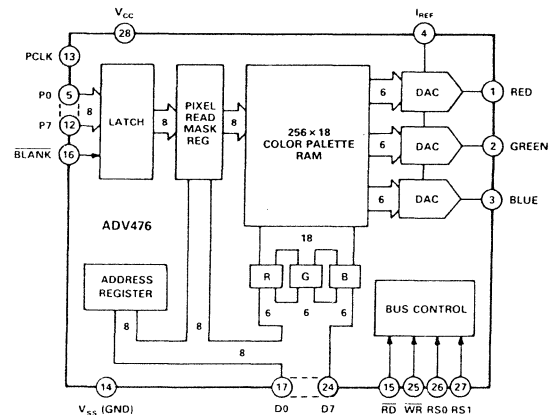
$V_{CC}$

28

$I_{REF}$

4

PCLK 13

P0 5

P7 12

$\overline{BLANK}$ 16

8

LATCH

8

PIXEL READ MASK REG

8

256 × 18 COLOR PALETTE RAM

6

DAC

1 RED

6

DAC

2 GREEN

6

DAC

3 BLUE

ADV476

18

ADDRESS REGISTER

R

G

B

BUS CONTROL

8

8

6

6

6

8

14

$V_{SS}$ (GND)

17

D0

24

D7

15

$\overline{RD}$

25

$\overline{WR}$

26

RS0

27

RS1